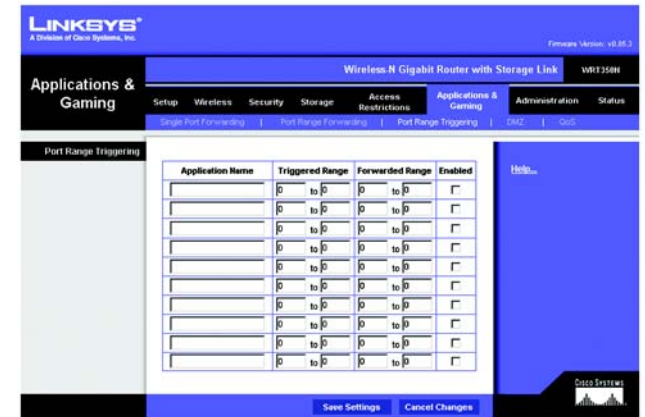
LINKSYS®
A Division of Cisco Systems, Inc.

Firmware Version: v0.85.3

Applications & Gaming

Wireless-N Gigabit Router with Storage Link WRT350N

Setup | Wireless | Security | Storage | Access Restrictions | Applications & Gaming | Administration | Status

Single Port Forwarding | Port Range Forwarding | Port Range Triggering | DMZ | QoS

Port Range Triggering

| Application Name | Triggered Range | Forwarded Range | Enabled |
|---|---|---|---|
| | 0 to 0 | 0 to 0 | |
| | 0 to 0 | 0 to 0 | |
| | 0 to 0 | 0 to 0 | |
| | 0 to 0 | 0 to 0 | |
| | 0 to 0 | 0 to 0 | |
| | 0 to 0 | 0 to 0 | |
| | 0 to 0 | 0 to 0 | |
| | 0 to 0 | 0 to 0 | |
| | 0 to 0 | 0 to 0 | |
| | 0 to 0 | 0 to 0 | |

Help...

Save Settings | Cancel Changes

Cisco Systems